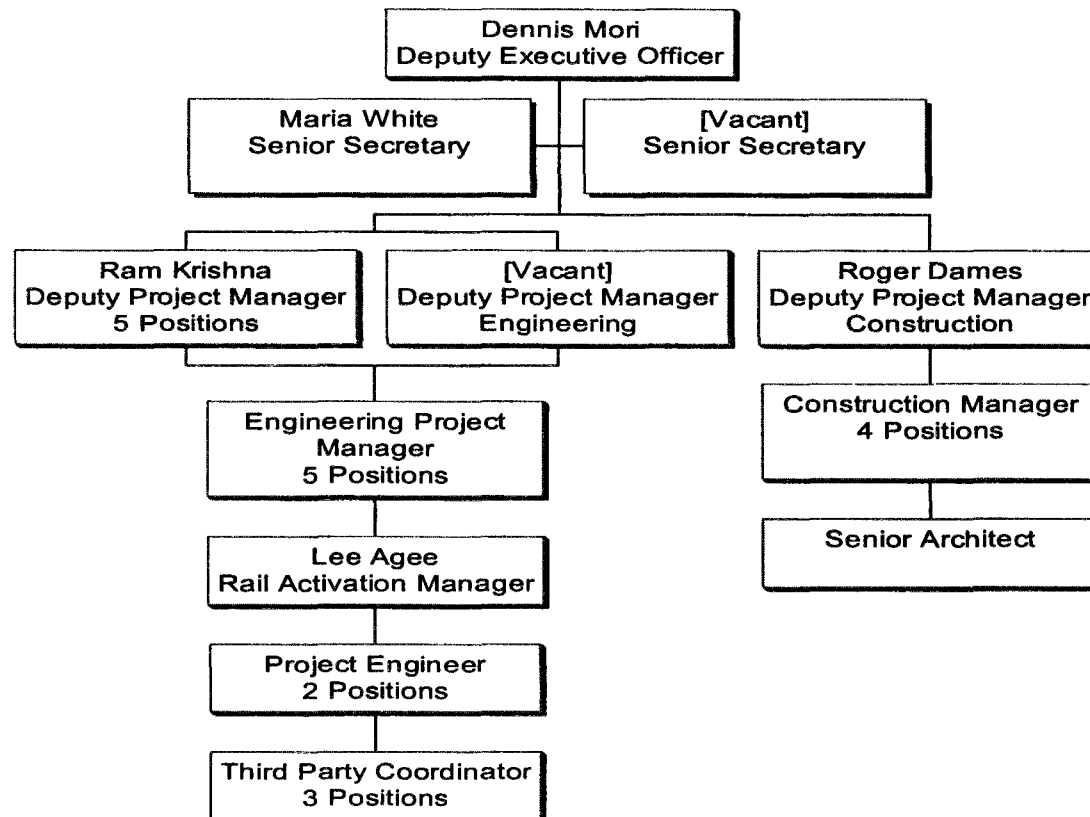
Dennis Mori
Deputy Executive Officer

Maria White
Senior Secretary

[Vacant]
Senior Secretary

Ram Krishna
Deputy Project Manager
5 Positions

[Vacant]
Deputy Project Manager
Engineering

Roger Dames
Deputy Project Manager
Construction

Engineering Project Manager
5 Positions

Lee Agee
Rail Activation Manager

Project Engineer
2 Positions

Third Party Coordinator
3 Positions

Construction Manager
4 Positions

Senior Architect